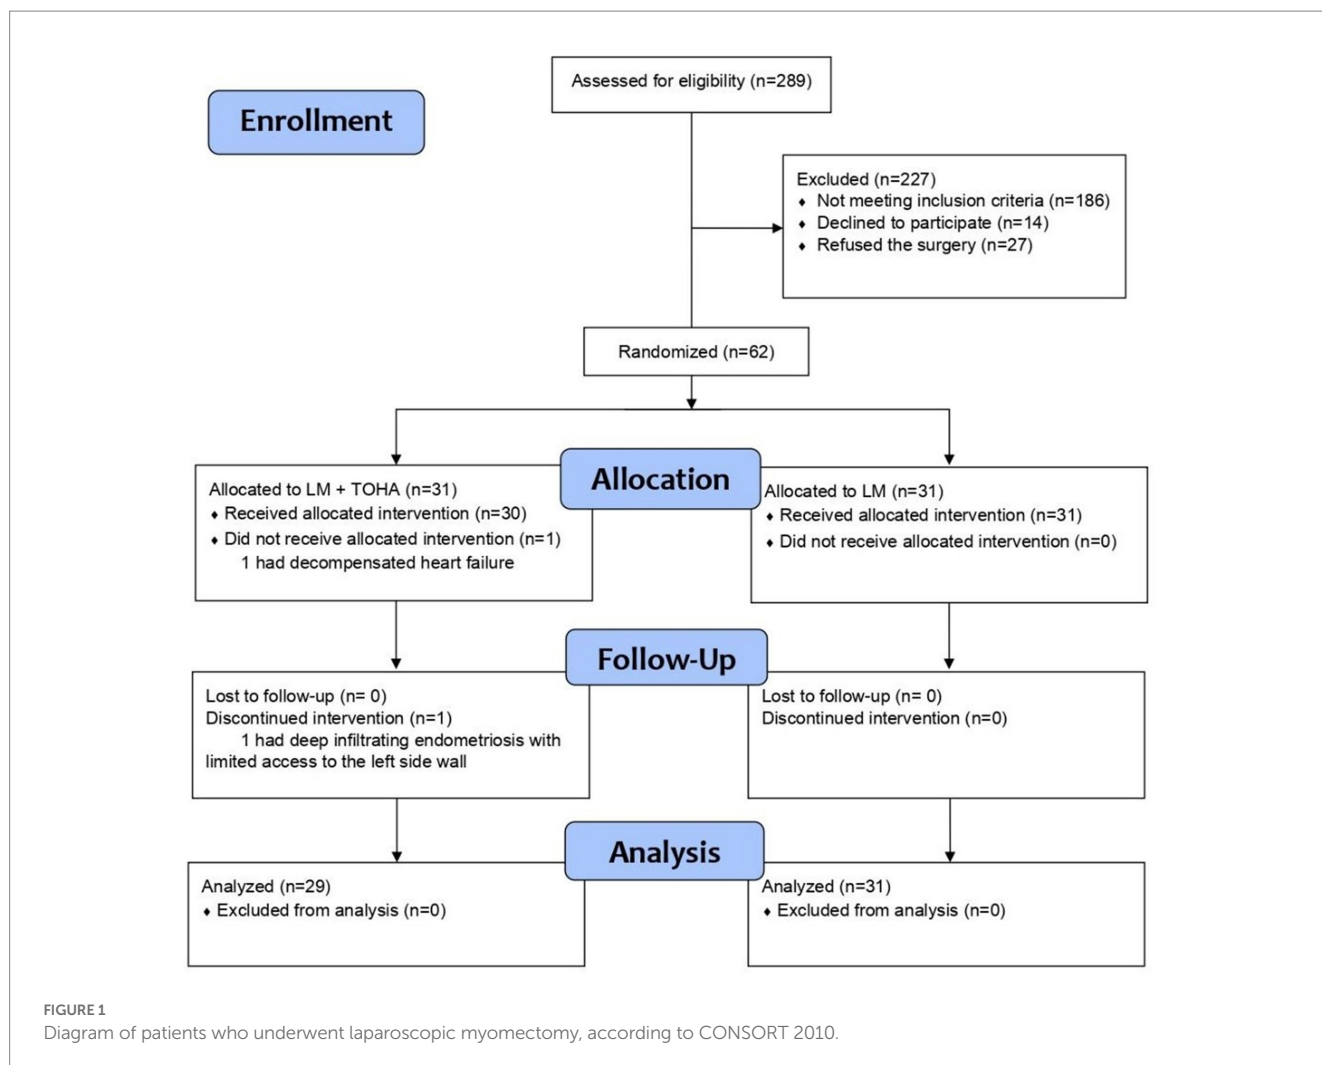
Enrollment

Assessed for eligibility (n=289)

Excluded (n=227)
♦ Not meeting inclusion criteria (n=186)
♦ Declined to participate (n=14)
♦ Refused the surgery (n=27)

Randomized (n=62)

Allocation

Allocated to LM + TOHA (n=31)
♦ Received allocated intervention (n=30)
♦ Did not receive allocated intervention (n=1)
1 had decompensated heart failure

Allocated to LM (n=31)
♦ Received allocated intervention (n=31)
♦ Did not receive allocated intervention (n=0)

Follow-Up

Lost to follow-up (n= 0)
Discontinued intervention (n=1)
1 had deep infiltrating endometriosis with limited access to the left side wall

Lost to follow-up (n= 0)
Discontinued intervention (n=0)

Analysis

Analyzed (n=29)
♦ Excluded from analysis (n=0)

Analyzed (n=31)
♦ Excluded from analysis (n=0)

FIGURE 1
Diagram of patients who underwent laparoscopic myomectomy, according to CONSORT 2010.